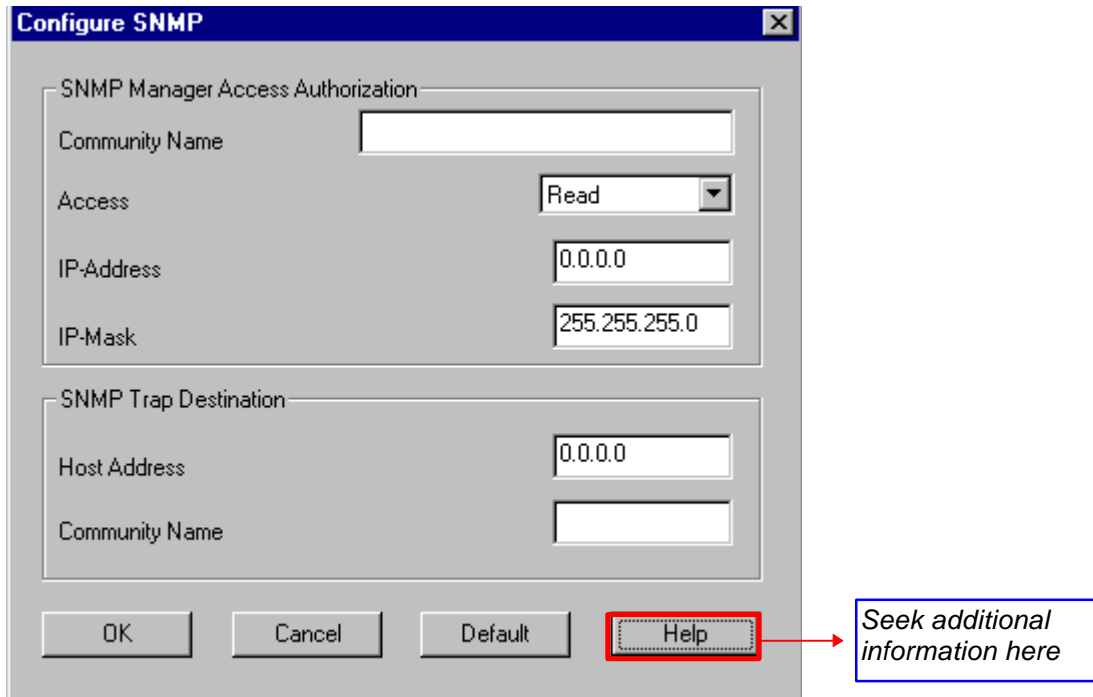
Configure SNMP

SNMP Manager Access Authorization

Community Name

Access

Read

IP-Address

0.0.0.0

IP-Mask

255.255.255.0

SNMP Trap Destination

Host Address

0.0.0.0

Community Name

OK

Cancel

Default

Help

Seek additional information here